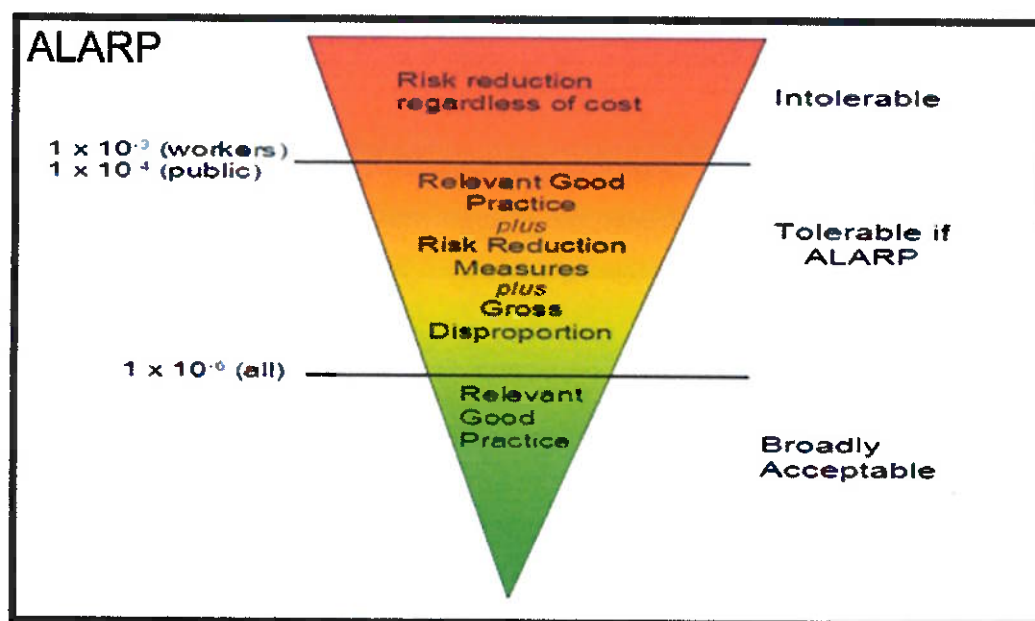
ALARP

Risk reduction regardless of cost

Intolerable

$1 \times 10^{-3}$ (workers)
$1 \times 10^{-4}$ (public)

Relevant Good Practice
plus
Risk Reduction Measures
plus
Gross Disproportion

Tolerable if ALARP

$1 \times 10^{-6}$ (all)

Relevant Good Practice

Broadly Acceptable